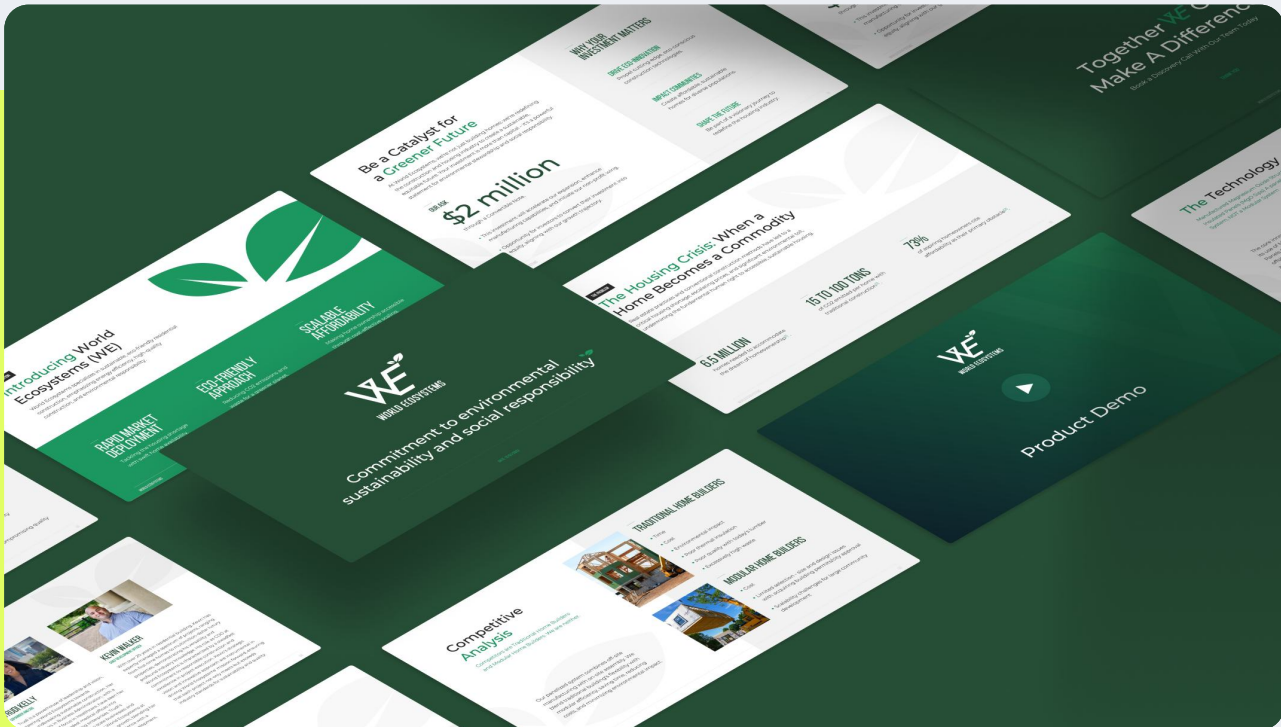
Be a Catalyst for a Greener Future

$2 million

WHY YOUR INVESTMENT MATTERS

DRIVE ECO-INNOVATION

IMPACT COMMUNITIES

SHAPE THE FUTURE

Together WE Can Make A Difference

Book a Discovery Call With Our Team Today

The Technology

Introducing World Ecosystems (WE)

RAPID MARKET DEPLOYMENT

ECO-FRIENDLY APPROACH

SCALABLE AFFORDABILITY

WE
WORLD ECOSYSTEMS

Commitment to environmental sustainability and social responsibility

The Housing Crisis: When a Home Becomes a Commodity

6.5 MILLION

15 TO 100 TONS

73%

WE
WORLD ECOSYSTEMS

Product Demo

Competitive Analysis

TRADITIONAL HOME BUILDERS

MODULAR HOME BUILDERS

KEVIN WALKER